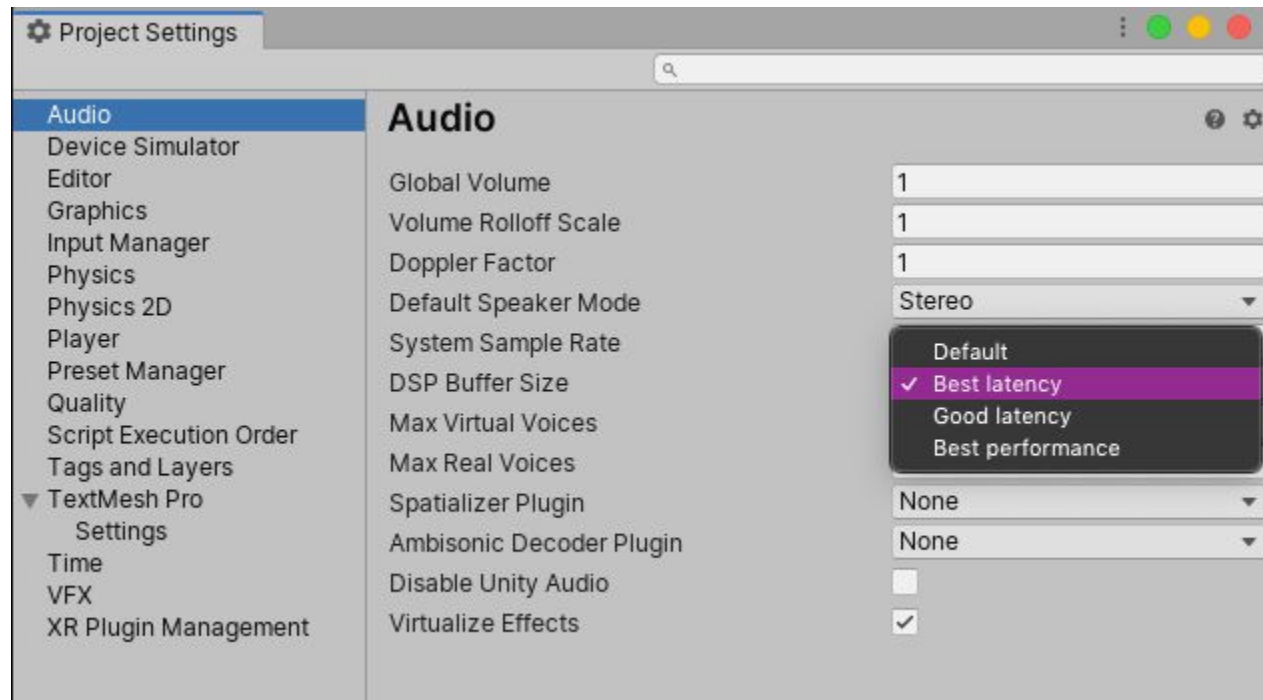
Project Settings

Audio
Device Simulator
Editor
Graphics
Input Manager
Physics
Physics 2D
Player
Preset Manager
Quality
Script Execution Order
Tags and Layers
TextMesh Pro
Settings
Time
VFX
XR Plugin Management

Audio

Global Volume 1
Volume Rolloff Scale 1
Doppler Factor 1
Default Speaker Mode Stereo
System Sample Rate
DSP Buffer Size
Max Virtual Voices
Max Real Voices
Spatializer Plugin None
Ambisonic Decoder Plugin None
Disable Unity Audio
Virtualize Effects ✓

Default
✓ Best latency
Good latency
Best performance